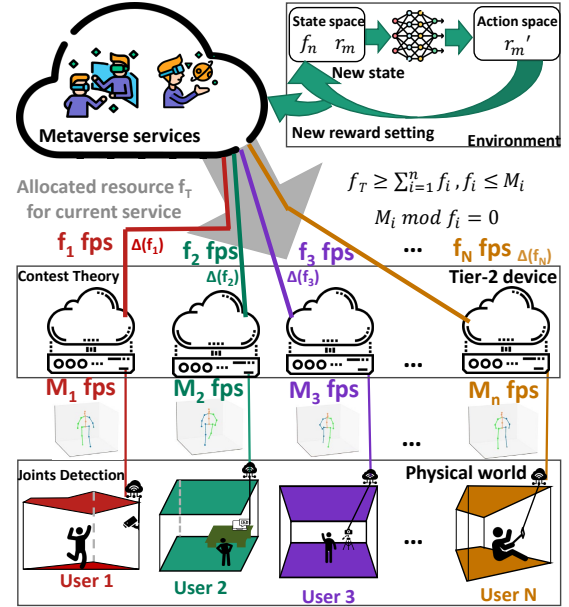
State space
$f_n$ $r_m$
Action space
$r_m{}'$
New state
New reward setting
Environment
Metaverse services
Allocated resource $f_T$ for current service
$f_T \geq \sum_{i=1}^{n} f_i, f_i \leq M_i$
$M_i \bmod f_i = 0$
$f_1$ fps
$\Delta(f_1)$
$f_2$ fps
$\Delta(f_2)$
$f_3$ fps
$\Delta(f_3)$
...
$f_N$ fps
$\Delta(f_N)$
Contest Theory
Tier-2 device
...
$M_1$ fps
$M_2$ fps
$M_3$ fps
$M_n$ fps
...
Joints Detection
Physical world
...
User 1
User 2
User 3
User N